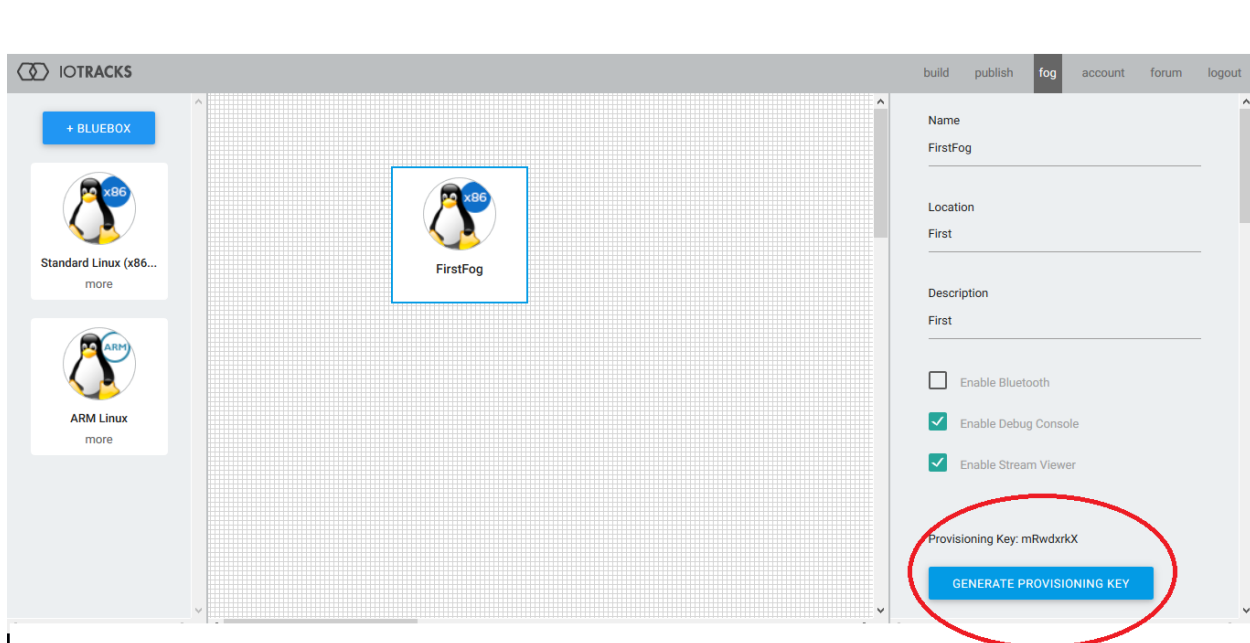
IOTRACKS

build publish fog account forum logout

+ BLUEBOX

x86

Standard Linux (x86...

more

ARM

ARM Linux

more

x86

FirstFog

Name

FirstFog

Location

First

Description

First

Enable Bluetooth

Enable Debug Console

Enable Stream Viewer

Provisioning Key: mRwdxrkX

GENERATE PROVISIONING KEY